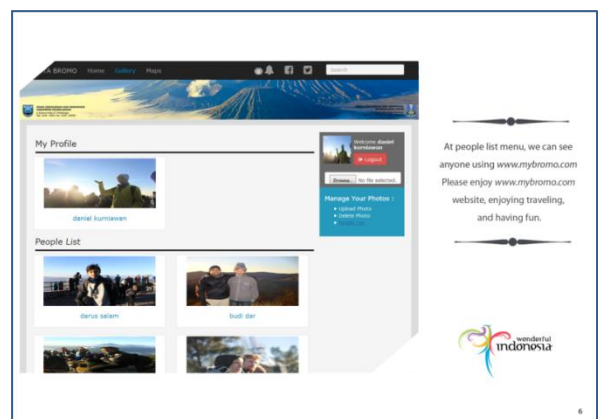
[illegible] BROMO Home Gallery Maps

Search

My Profile

daniel kurniawan

People List

derus salam

budi dar

Welcome daniel kurniawan

Logout

Browse... No file selected.

Manage Your Photos :

• Upload Photo
• Delete Photo
• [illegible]

At people list menu, we can see anyone using www.mybromo.com Please enjoy www.mybromo.com website, enjoying traveling, and having fun.

wonderful indonesia

6